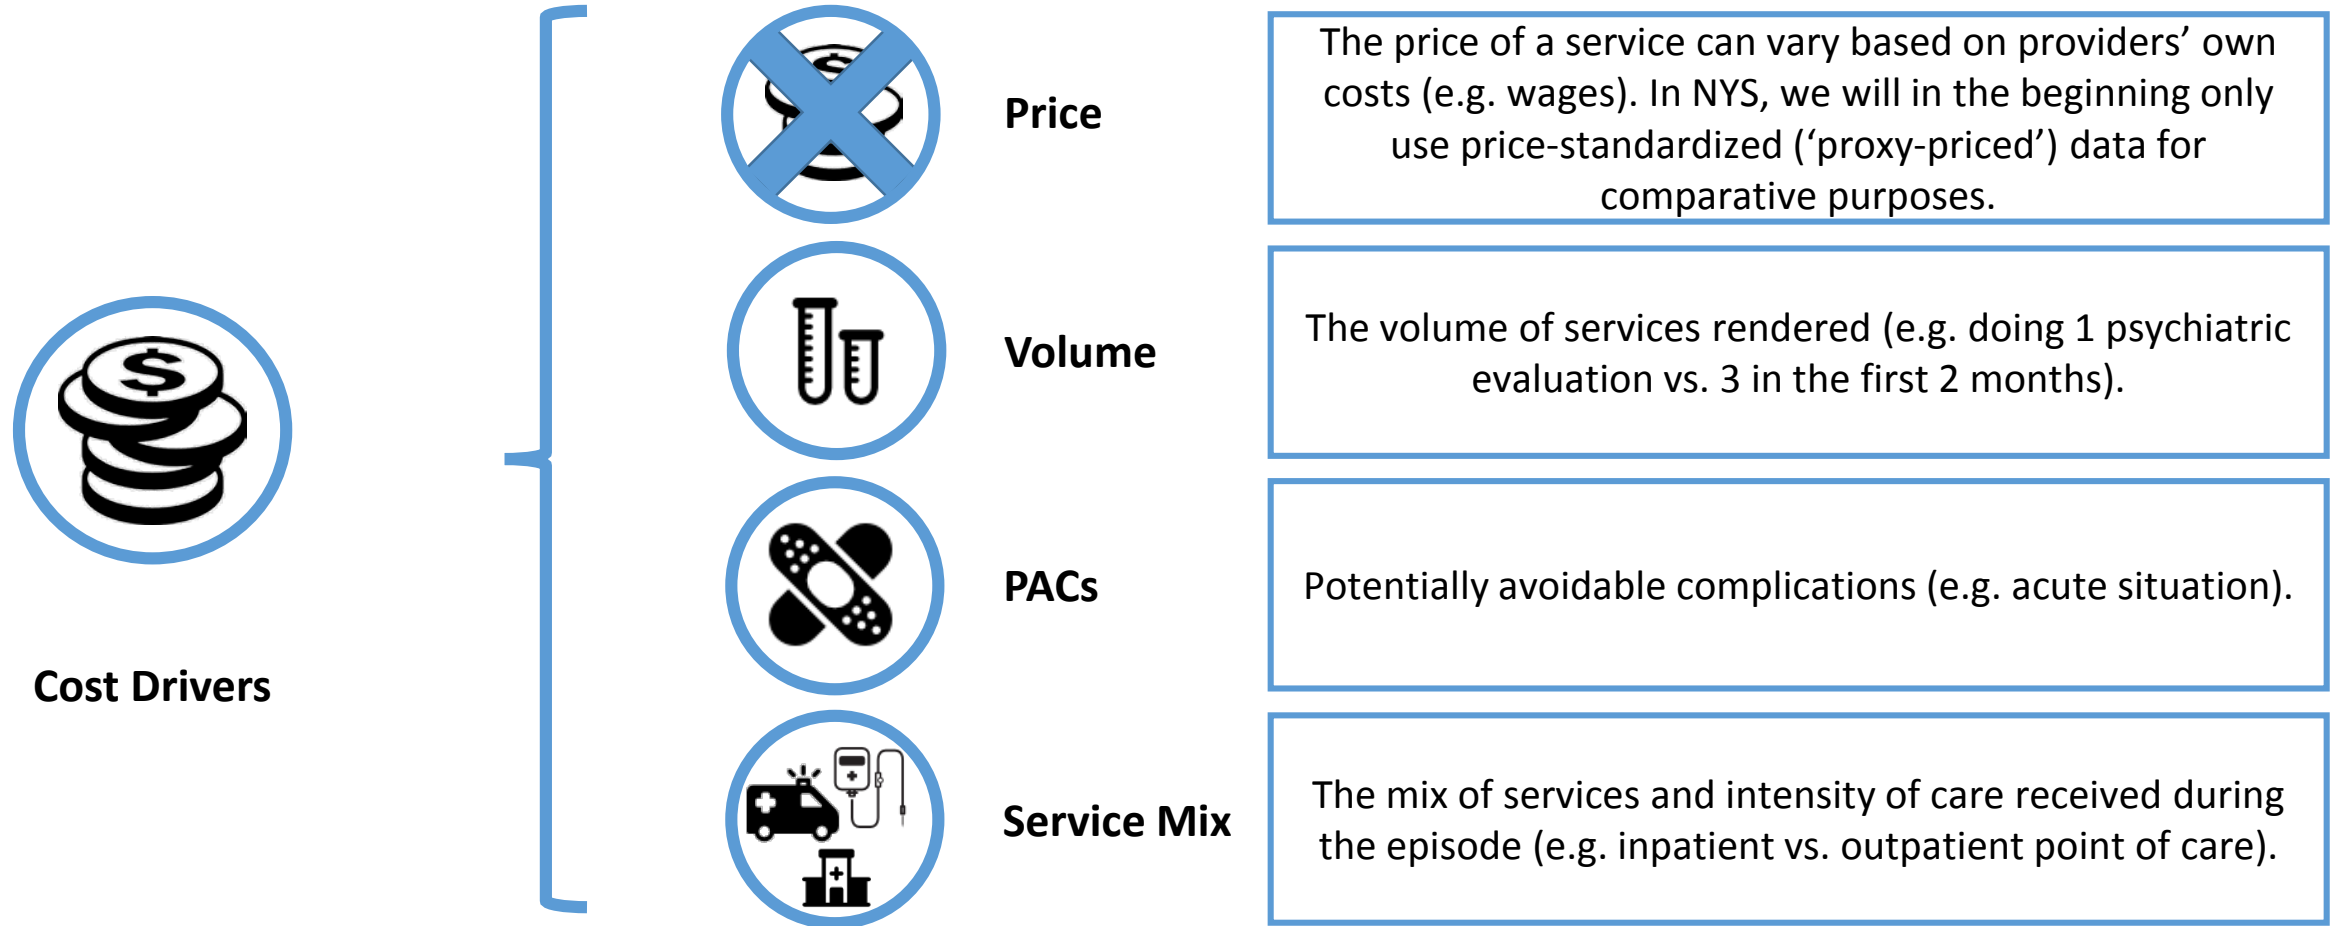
Cost Drivers

Price

The price of a service can vary based on providers’ own costs (e.g. wages). In NYS, we will in the beginning only use price-standardized (‘proxy-priced’) data for comparative purposes.

Volume

The volume of services rendered (e.g. doing 1 psychiatric evaluation vs. 3 in the first 2 months).

PACs

Potentially avoidable complications (e.g. acute situation).

Service Mix

The mix of services and intensity of care received during the episode (e.g. inpatient vs. outpatient point of care).